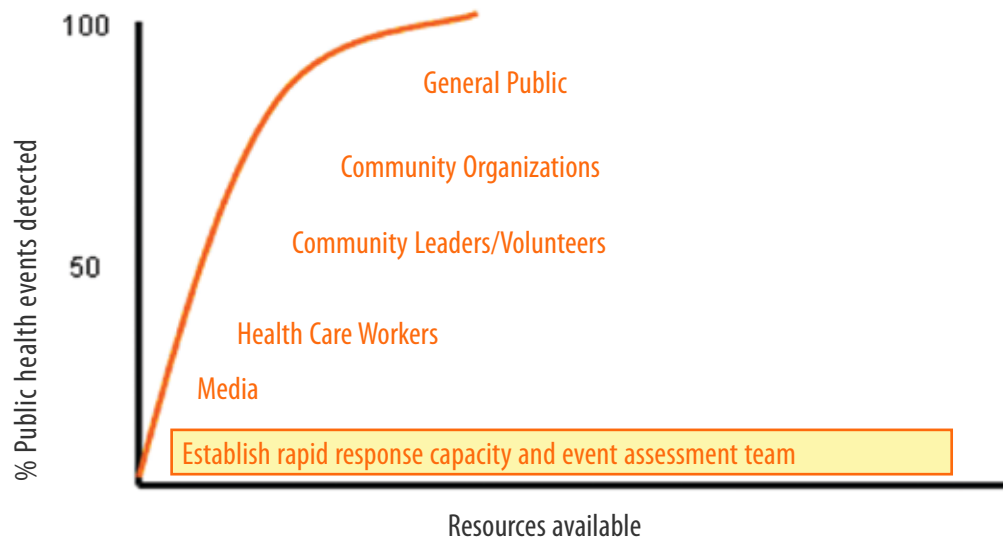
100

50

% Public health events detected

General Public

Community Organizations

Community Leaders/Volunteers

Health Care Workers

Media

Establish rapid response capacity and event assessment team

Resources available